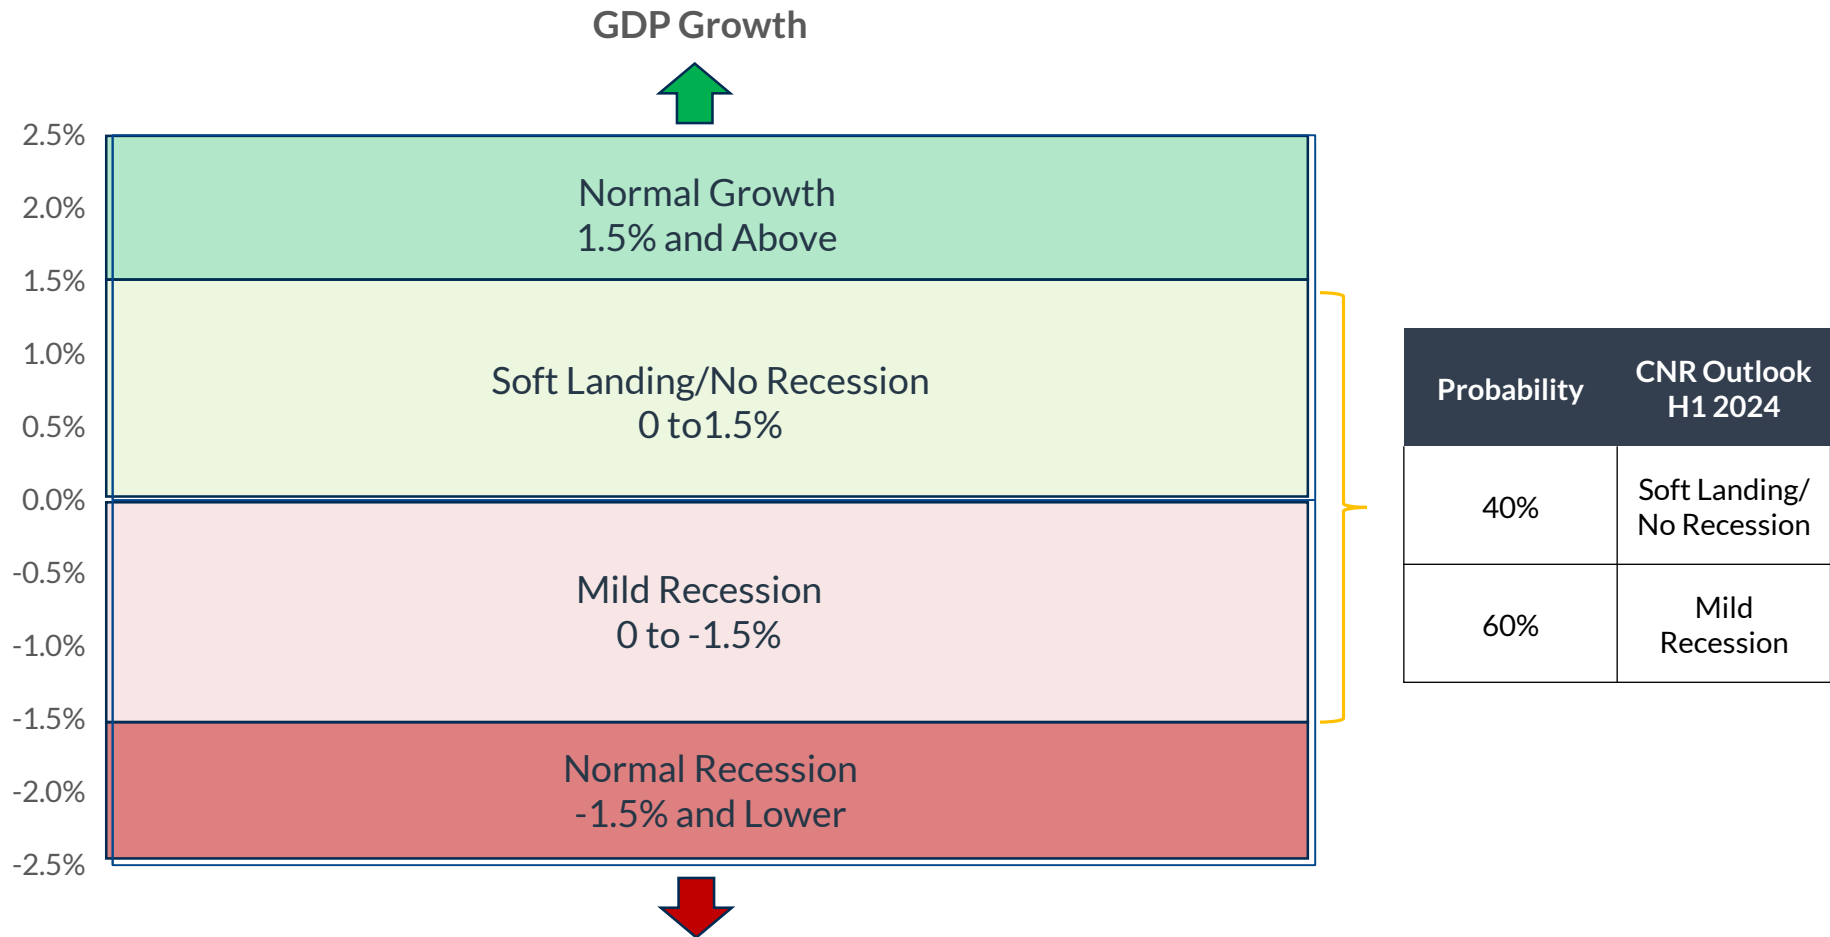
GDP Growth

2.5%
2.0%
1.5%
1.0%
0.5%
0.0%
-0.5%
-1.0%
-1.5%
-2.0%
-2.5%

Normal Growth
1.5% and Above

Soft Landing/No Recession
0 to1.5%

Mild Recession
0 to -1.5%

Normal Recession
-1.5% and Lower

| Probability | CNR Outlook H1 2024 |
|---|---|
| 40% | Soft Landing/ No Recession |
| 60% | Mild Recession |